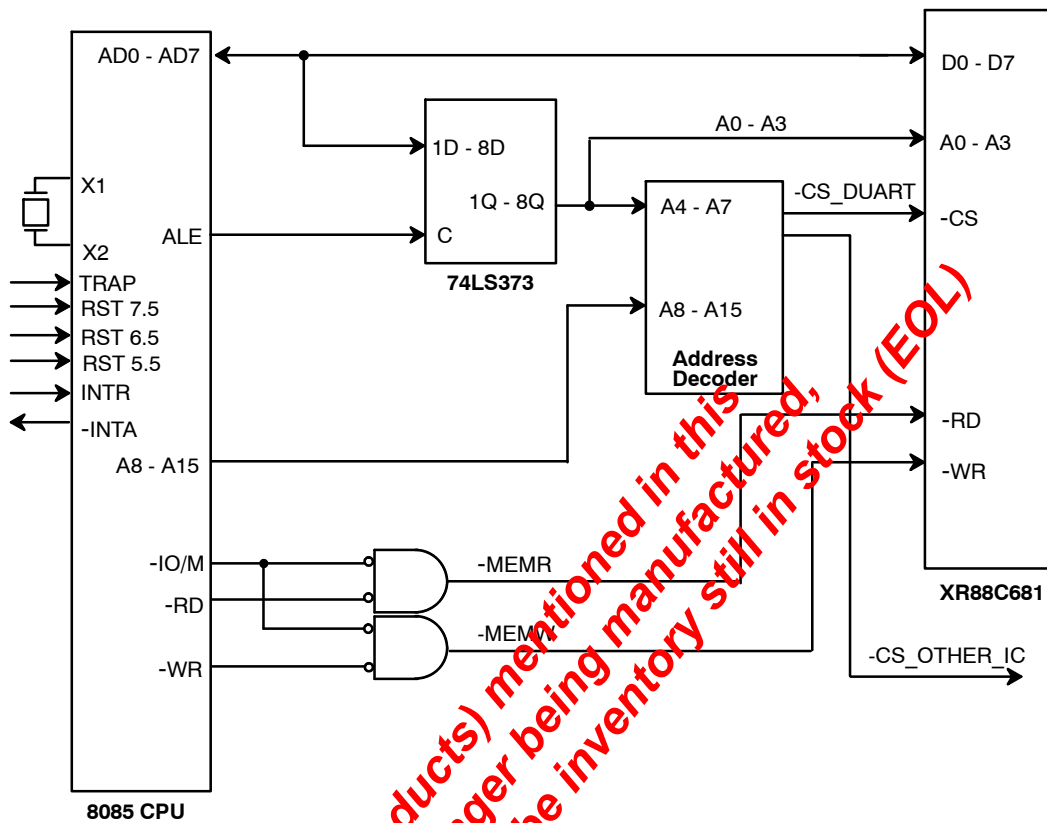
AD0 - AD7

D0 - D7

1D - 8D

A0 - A3

A0 - A3

X1

1Q - 8Q

A4 - A7

-CS_DUART

-CS

X2

ALE

C

74LS373

TRAP

RST 7.5

A8 - A15

RST 6.5

RST 5.5

Address Decoder

INTR

-RD

-INTA

A8 - A15

-WR

-IO/M

-MEMR

-RD

XR88C681

-MEMW

-WR

-CS_OTHER_IC

8085 CPU

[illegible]ducts) mentioned in this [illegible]ger being manufactured, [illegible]he inventory still in stock (EOL)